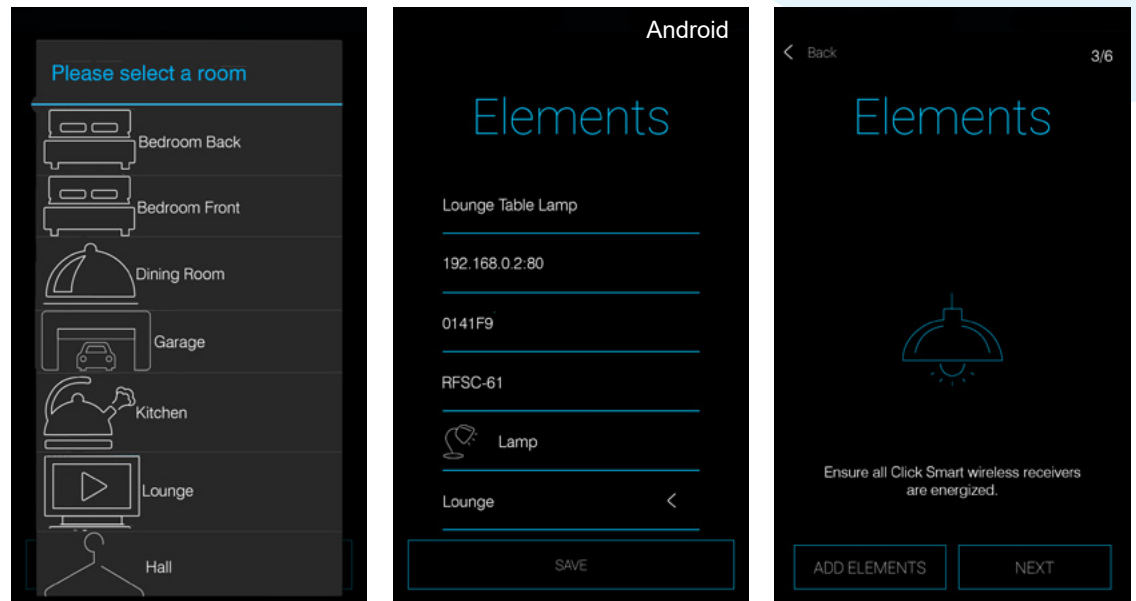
Please select a room

Bedroom Back

Bedroom Front

Dining Room

Garage

Kitchen

Lounge

Hall

Android

Elements

Lounge Table Lamp

192.168.0.2:80

0141F9

RFSC-61

Lamp

Lounge

SAVE

Back

3/6

Elements

Ensure all Click Smart wireless receivers are energized.

ADD ELEMENTS

NEXT